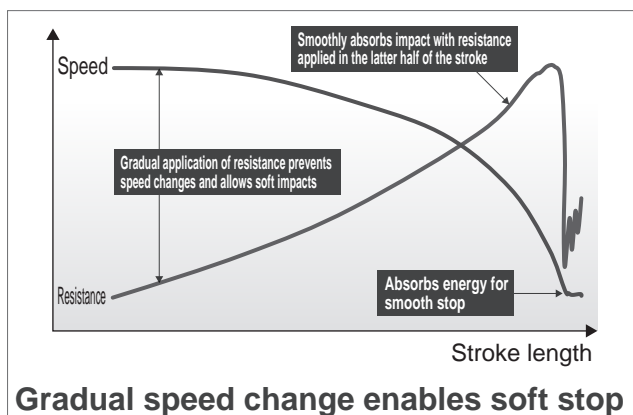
Speed

Smoothly absorbs impact with resistance applied in the latter half of the stroke

Gradual application of resistance prevents speed changes and allows soft impacts

Resistance

Absorbs energy for smooth stop

Stroke length

Gradual speed change enables soft stop